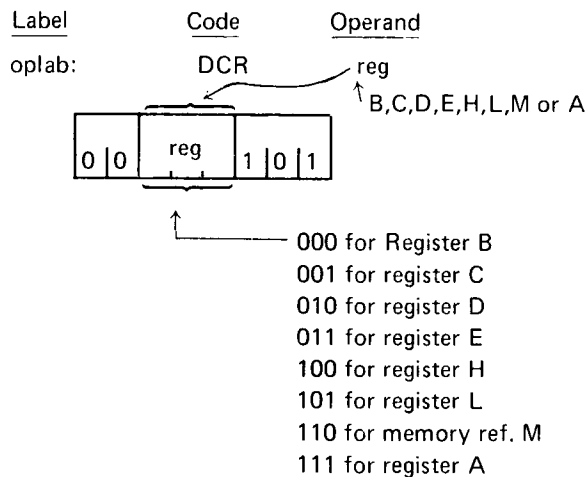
Label Code Operand

oplab: DCR reg

B,C,D,E,H,L,M or A

0 0 reg 1 0 1

000 for Register B
001 for register C
010 for register D
011 for register E
100 for register H
101 for register L
110 for memory ref. M
111 for register A